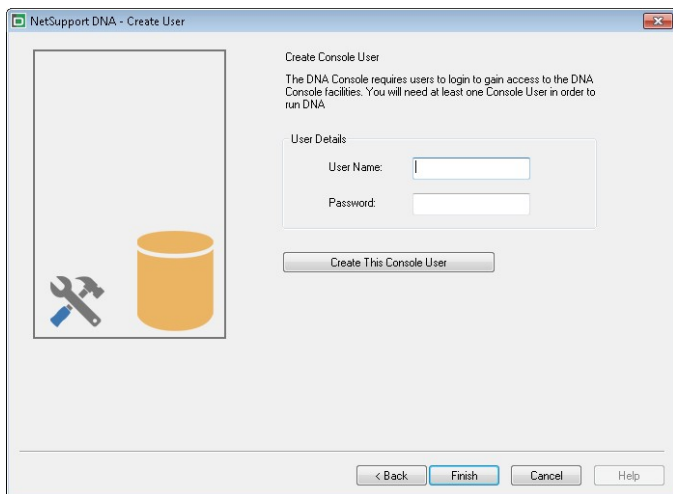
NetSupport DNA - Create User

Create Console User

The DNA Console requires users to login to gain access to the DNA Console facilities. You will need at least one Console User in order to run DNA

User Details

User Name:

Password:

Create This Console User

< Back

Finish

Cancel

Help